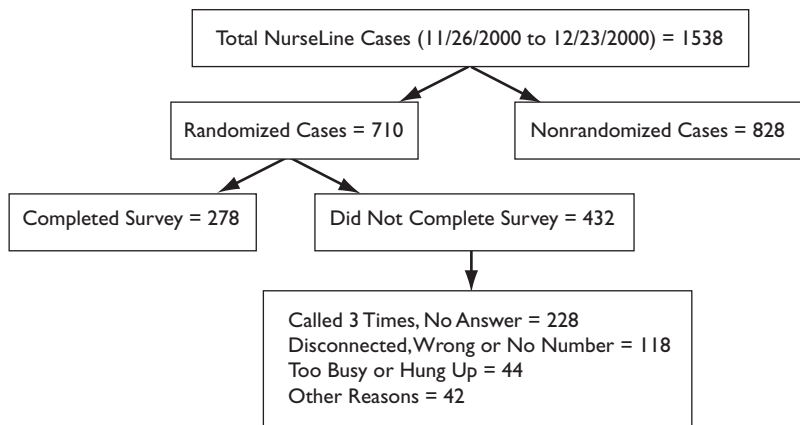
Total NurseLine Cases (11/26/2000 to 12/23/2000) = 1538

Randomized Cases = 710

Nonrandomized Cases = 828

Completed Survey = 278

Did Not Complete Survey = 432

Called 3 Times, No Answer = 228
Disconnected, Wrong or No Number = 118
Too Busy or Hung Up = 44
Other Reasons = 42